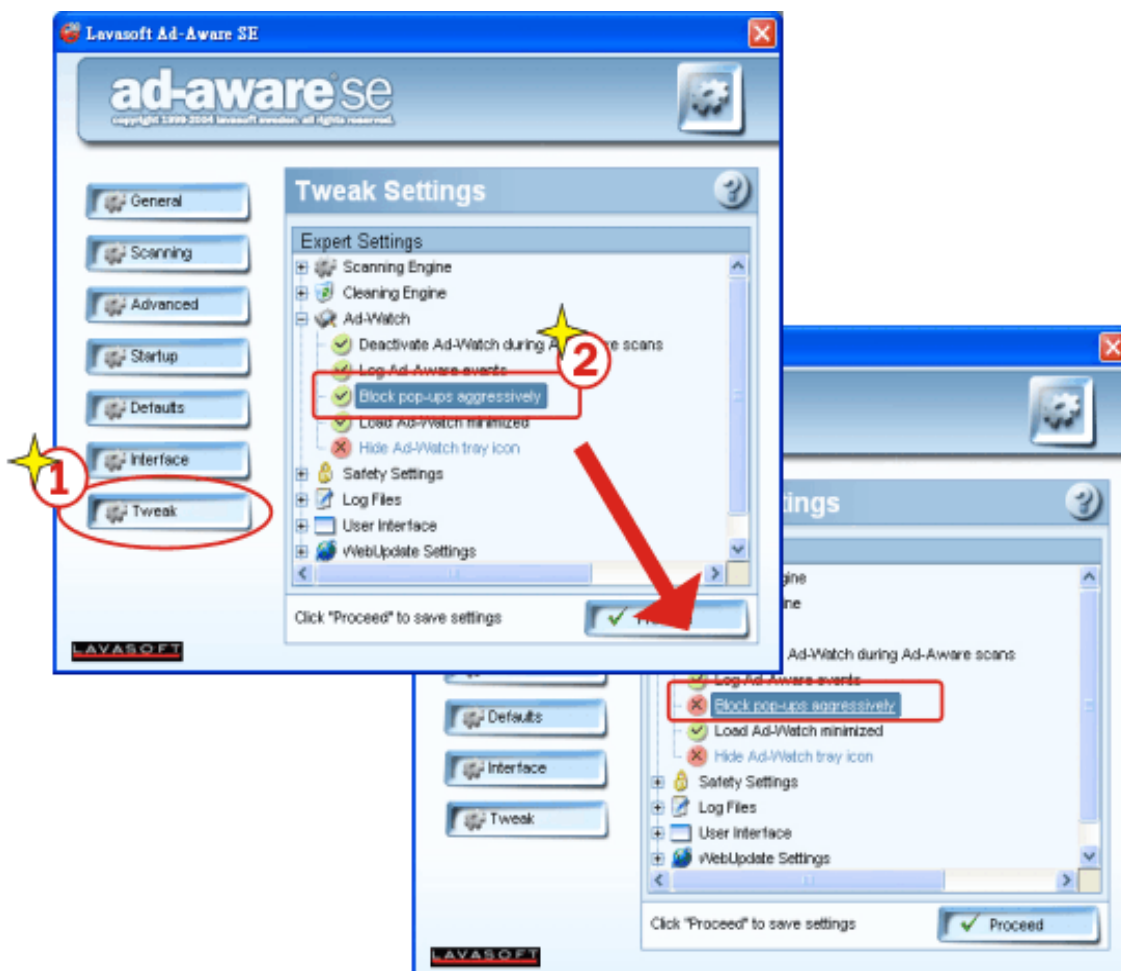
Lavasoft Ad-Aware SE

ad-aware se
copyright 1999-2004 lavasoft sweden. all rights reserved.

General
Scanning
Advanced
Startup
Defaults
Interface
Tweak

Tweak Settings

Expert Settings
Scanning Engine
Cleaning Engine
Ad-Watch
Deactivate Ad-Watch during A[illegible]re scans
Log Ad-Aware events
Block pop-ups aggressively
Load Ad-Watch minimized
Hide Ad-Watch tray icon
Safety Settings
Log Files
User Interface
WebUpdate Settings

Click "Proceed" to save settings
Pro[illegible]

LAVASOFT

1
2

Defaults
Interface
Tweak

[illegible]tings

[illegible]gine
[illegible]ne
Ad-Watch during Ad-Aware scans
Log Ad-Aware events
Block pop-ups aggressively
Load Ad-Watch minimized
Hide Ad-Watch tray icon
Safety Settings
Log Files
User Interface
WebUpdate Settings

Click "Proceed" to save settings
Proceed

LAVASOFT